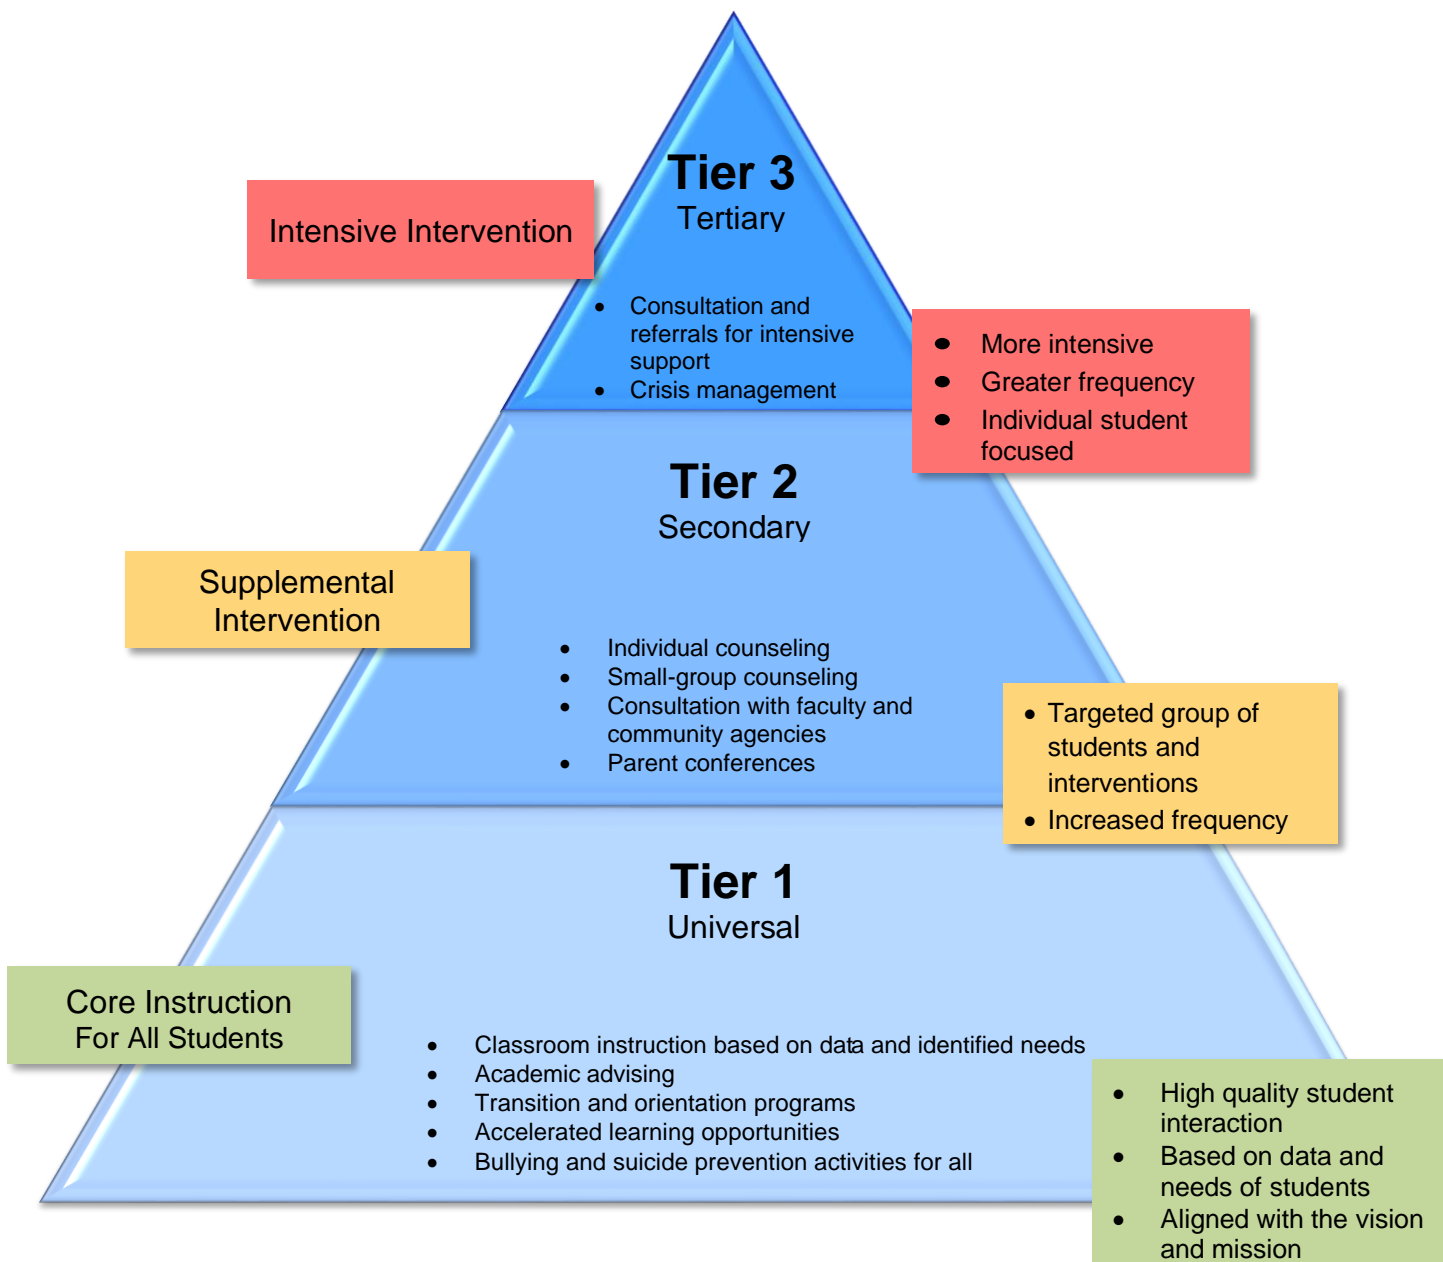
Tier 3
Tertiary

Intensive Intervention

- Consultation and referrals for intensive support
- Crisis management

- More intensive
- Greater frequency
- Individual student focused

Tier 2
Secondary

Supplemental Intervention

- Individual counseling
- Small-group counseling
- Consultation with faculty and community agencies
- Parent conferences

- Targeted group of students and interventions
- Increased frequency

Tier 1
Universal

Core Instruction For All Students

- Classroom instruction based on data and identified needs
- Academic advising
- Transition and orientation programs
- Accelerated learning opportunities
- Bullying and suicide prevention activities for all

- High quality student interaction
- Based on data and needs of students
- Aligned with the vision and mission